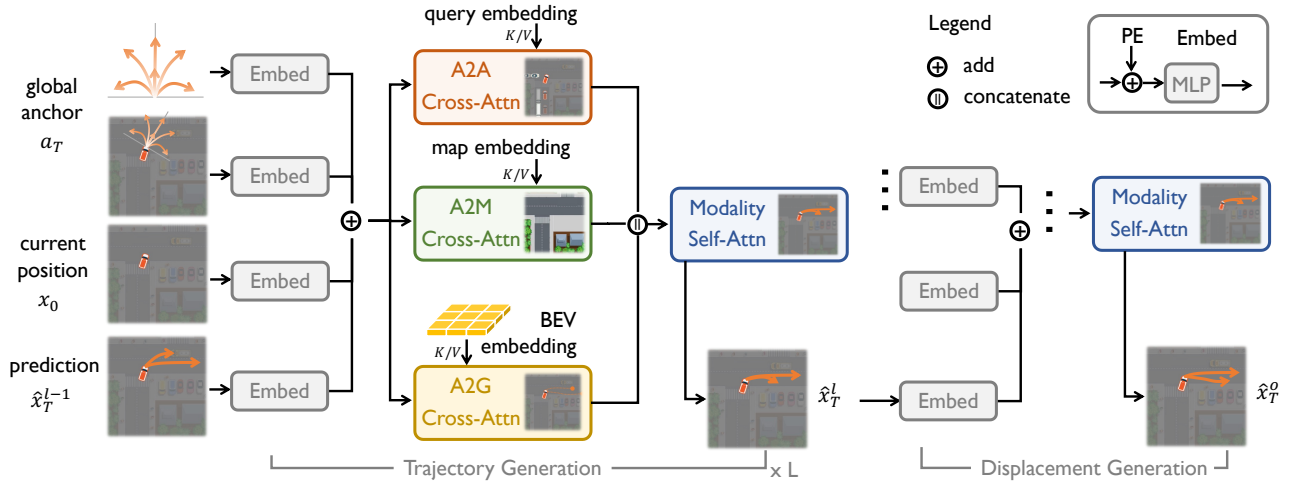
global anchor $a_T$

current position $x_0$

prediction $\hat{x}_T^{l-1}$

Embed

Embed

Embed

Embed

query embedding
$K/V$

A2A Cross-Attn

map embedding
$K/V$

A2M Cross-Attn

BEV embedding
$K/V$

A2G Cross-Attn

Modality Self-Attn

$\hat{x}_T^l$

Embed

Embed

Embed

Modality Self-Attn

$\hat{x}_T^o$

Legend

add

concatenate

PE

Embed

MLP

Trajectory Generation

x L

Displacement Generation